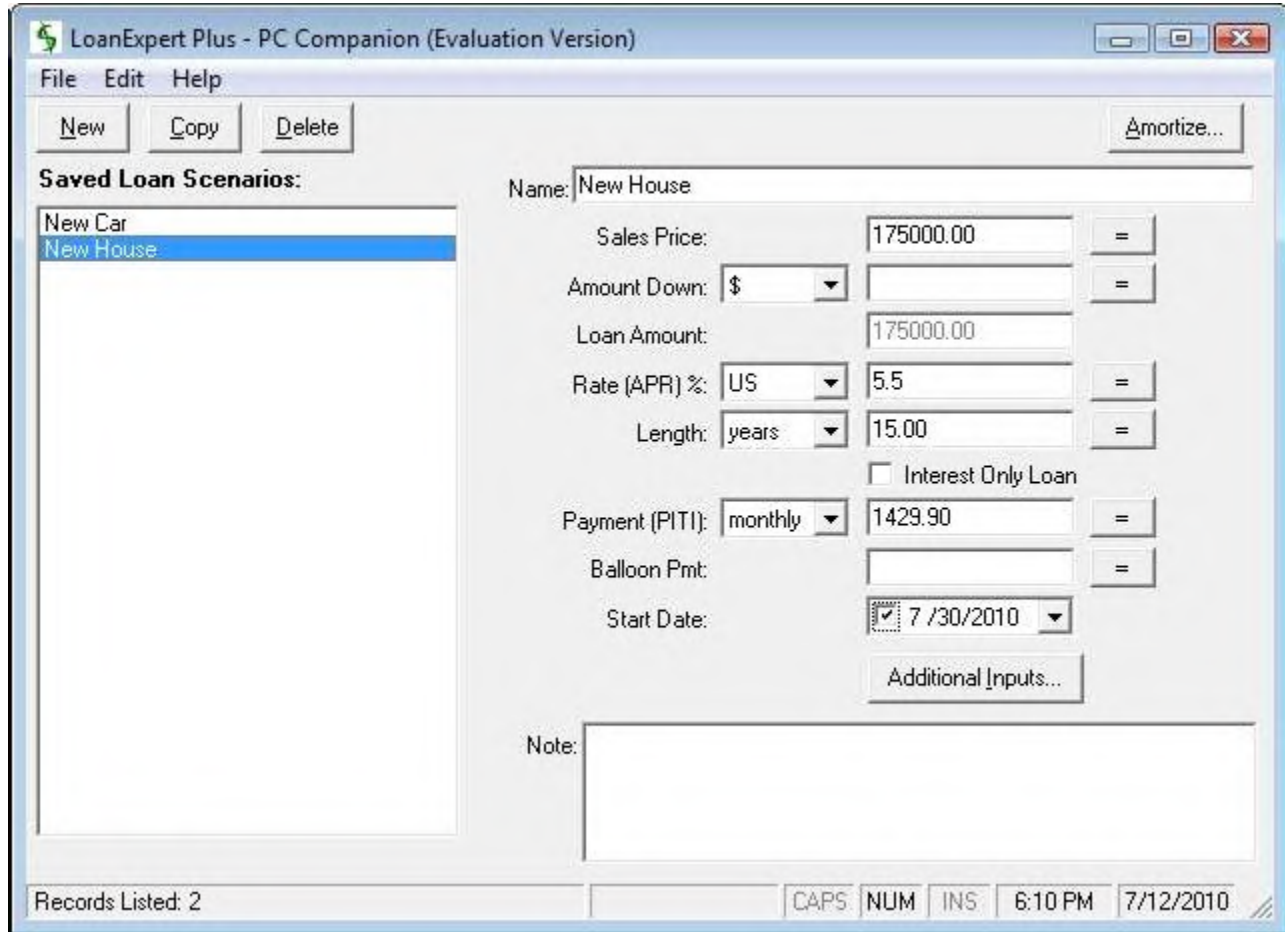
LoanExpert Plus - PC Companion (Evaluation Version)

File Edit Help

New Copy Delete

Amortize...

Saved Loan Scenarios:

New Car
New House

Name: New House

Sales Price: 175000.00 =

Amount Down: $ =

Loan Amount: 175000.00

Rate (APR) %: US 5.5 =

Length: years 15.00 =

Interest Only Loan

Payment (PITI): monthly 1429.90 =

Balloon Pmt: =

Start Date: 7 /30/2010

Additional Inputs...

Note:

Records Listed: 2

CAPS NUM INS 6:10 PM 7/12/2010